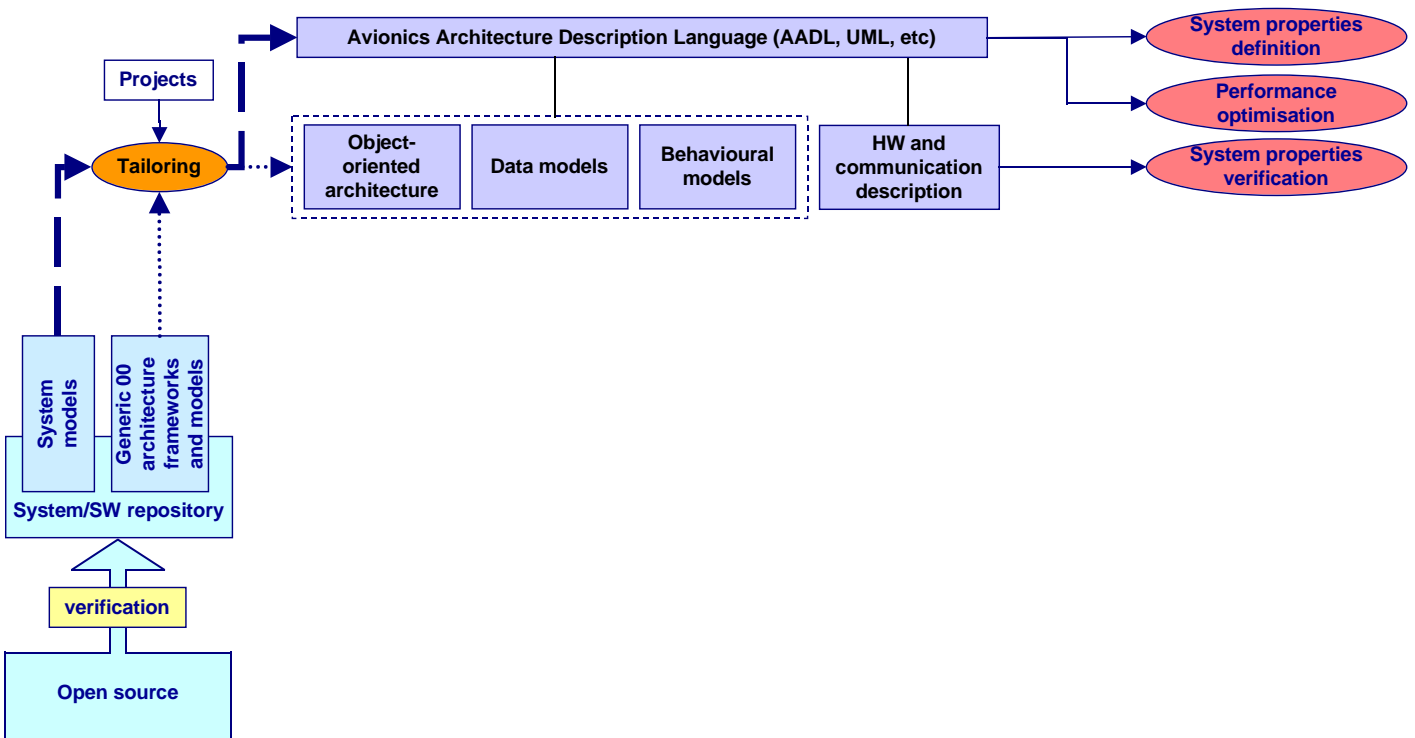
Avionics Architecture Description Language (AADL, UML, etc)

System properties definition

Performance optimisation

System properties verification

Projects

Tailoring

Object-oriented architecture

Data models

Behavioural models

HW and communication description

System models

Generic 00 architecture frameworks and models

System/SW repository

verification

Open source